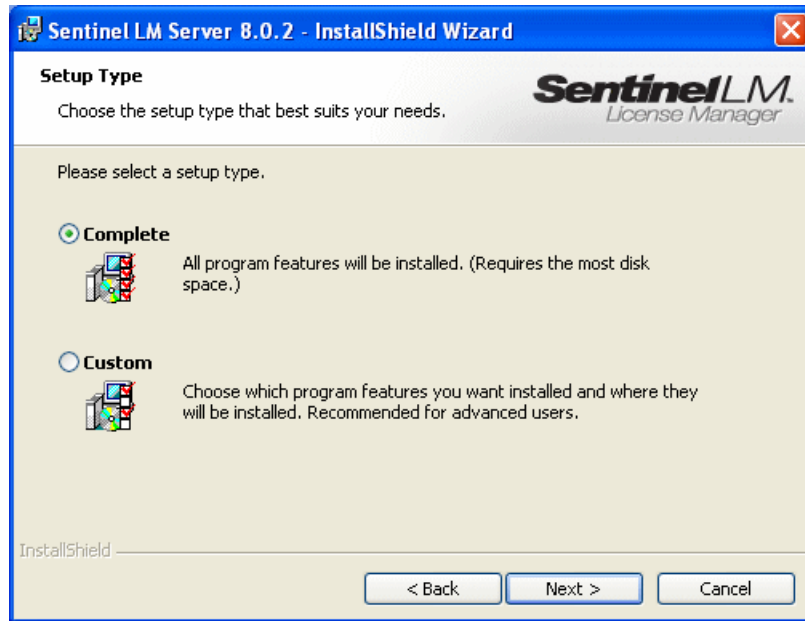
Sentinel LM Server 8.0.2 - InstallShield Wizard

Setup Type

Choose the setup type that best suits your needs.

SentinelLM. License Manager

Please select a setup type.

Complete

All program features will be installed. (Requires the most disk space.)

Custom

Choose which program features you want installed and where they will be installed. Recommended for advanced users.

InstallShield

< Back

Next >

Cancel